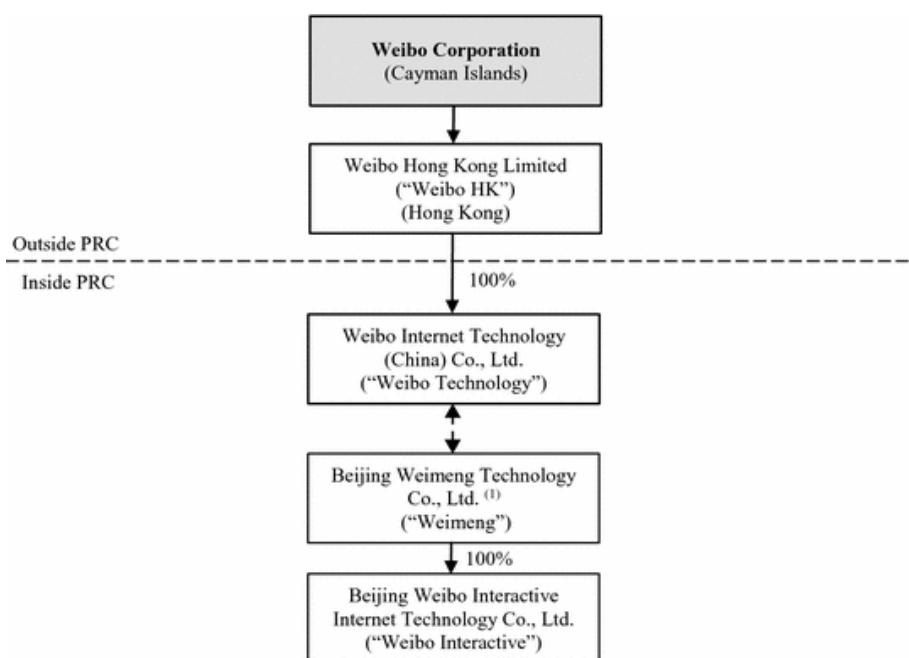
**Weibo Corporation**
(Cayman Islands)

Weibo Hong Kong Limited
("Weibo HK")
(Hong Kong)

Outside PRC

Inside PRC

100%

Weibo Internet Technology
(China) Co., Ltd.
("Weibo Technology")

Beijing Weimeng Technology
Co., Ltd. $^{(1)}$
("Weimeng")

100%

Beijing Weibo Interactive
Internet Technology Co., Ltd.
("Weibo Interactive")